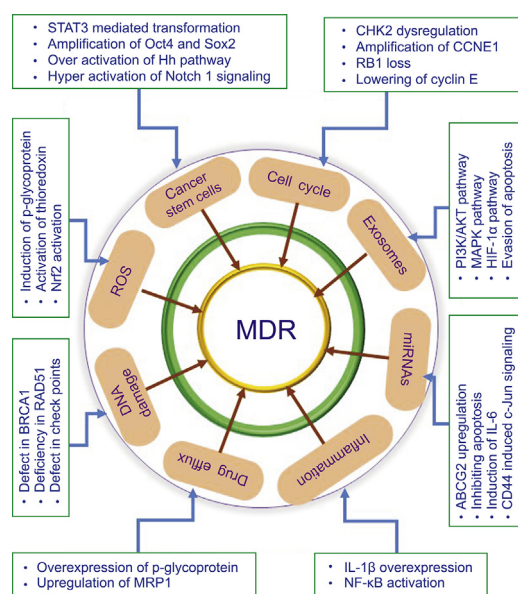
• STAT3 mediated transformation
• Amplification of Oct4 and Sox2
• Over activation of Hh pathway
• Hyper activation of Notch 1 signaling

• CHK2 dysregulation
• Amplification of CCNE1
• RB1 loss
• Lowering of cyclin E

• Induction of p-glycoprotein
• Activation of thioredoxin
• Nrf2 activation

• PI3K/AKT pathway
• MAPK pathway
• HIF-1α pathway
• Evasion of apoptosis

Cancer stem cells

Cell cycle

Exosomes

ROS

MDR

miRNAs

DNA damage

Inflammation

Drug efflux

• Defect in BRCA1
• Deficiency in RAD51
• Defect in check points

• ABCG2 upregulation
• Inhibiting apoptosis
• Induction of IL-6
• CD44 induced c-Jun signaling

• Overexpression of p-glycoprotein
• Upregulation of MRP1

• IL-1β overexpression
• NF-κB activation